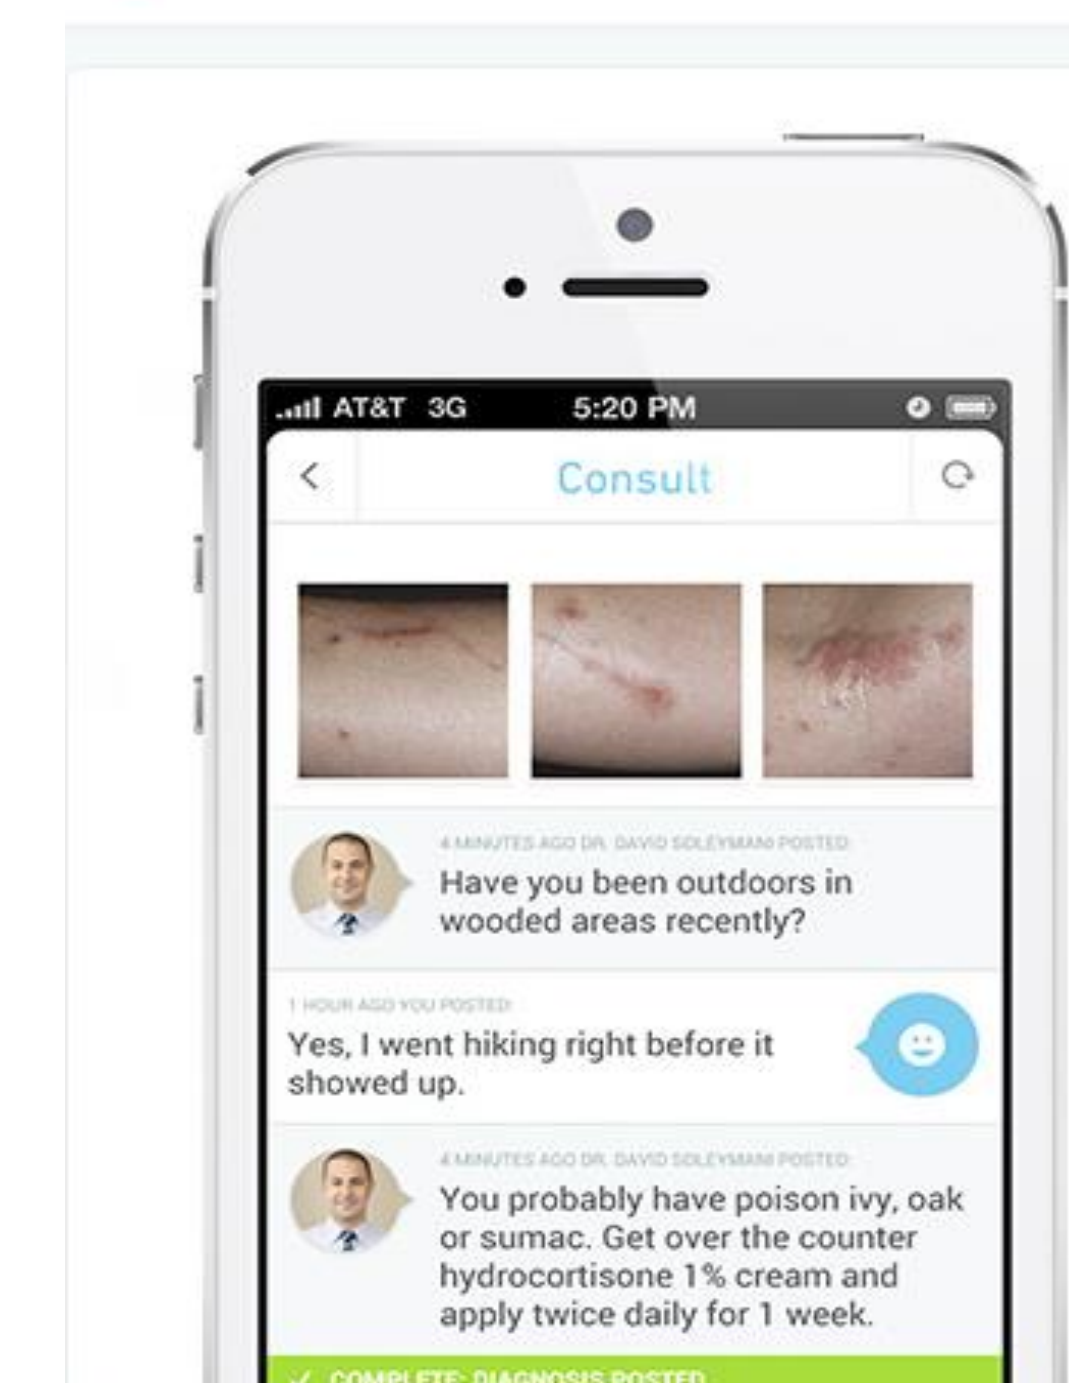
AT&T 3G 5:20 PM

Consult

4 MINUTES AGO DR. DAVID SOLEYMANI POSTED
Have you been outdoors in wooded areas recently?

1 HOUR AGO YOU POSTED
Yes, I went hiking right before it showed up.

4 MINUTES AGO DR. DAVID SOLEYMANI POSTED
You probably have poison ivy, oak or sumac. Get over the counter hydrocortisone 1% cream and apply twice daily for 1 week.

✓ COMPLETE: DIAGNOSIS POSTED